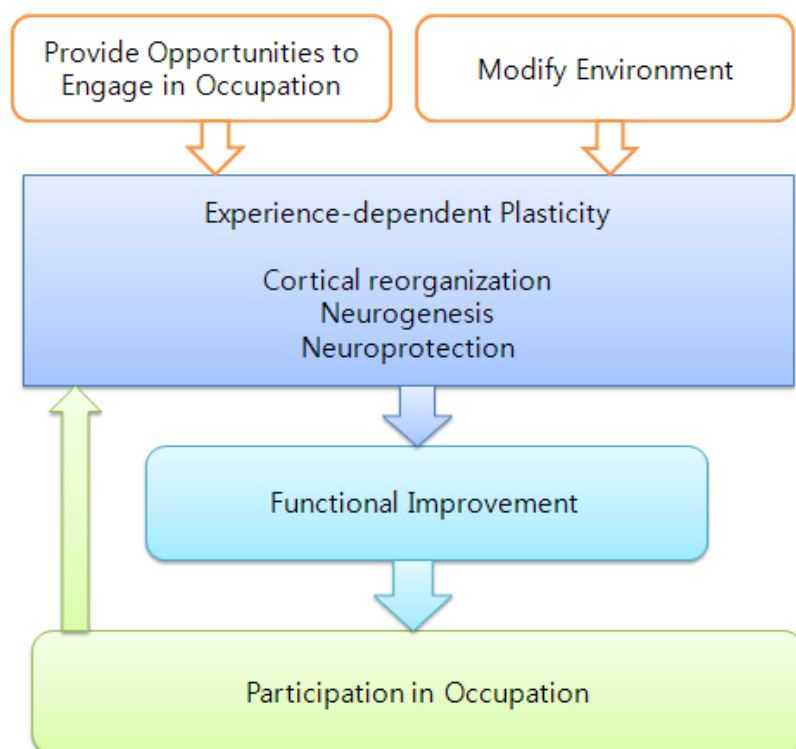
Provide Opportunities to Engage in Occupation

Modify Environment

Experience-dependent Plasticity

Cortical reorganization
Neurogenesis
Neuroprotection

Functional Improvement

Participation in Occupation